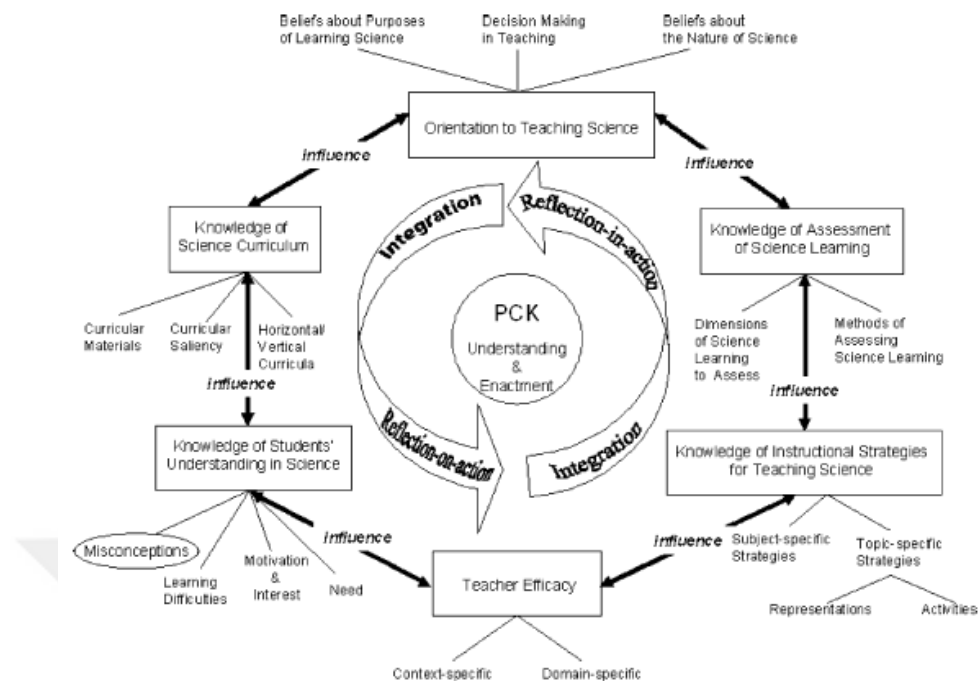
Beliefs about Purposes of Learning Science

Decision Making in Teaching

Beliefs about the Nature of Science

Orientation to Teaching Science

Influence

Influence

Knowledge of Science Curriculum

Integration

Reflection-in-action

Knowledge of Assessment of Science Learning

Curricular Materials

Curricular Saliency

Horizontal/ Vertical Curricula

PCK

Understanding & Enactment

Dimensions of Science Learning to Assess

Methods of Assessing Science Learning

Influence

Influence

Knowledge of Students' Understanding in Science

Reflection-on-action

Integration

Knowledge of Instructional Strategies for Teaching Science

Influence

Influence

Misconceptions

Learning Difficulties

Motivation & Interest

Need

Teacher Efficacy

Subject-specific Strategies

Topic-specific Strategies

Representations

Activities

Context-specific

Domain-specific